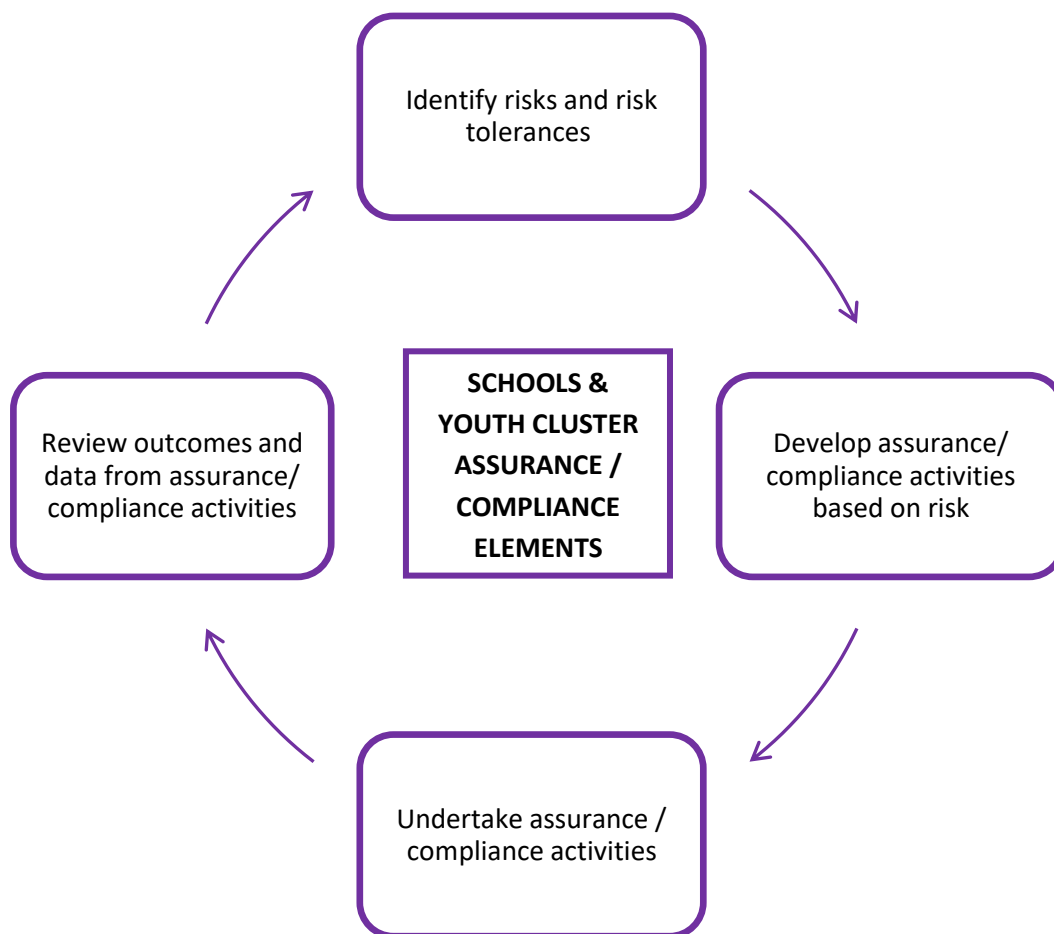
Identify risks and risk tolerances

Review outcomes and data from assurance/ compliance activities

SCHOOLS & YOUTH CLUSTER ASSURANCE / COMPLIANCE ELEMENTS

Develop assurance/ compliance activities based on risk

Undertake assurance / compliance activities